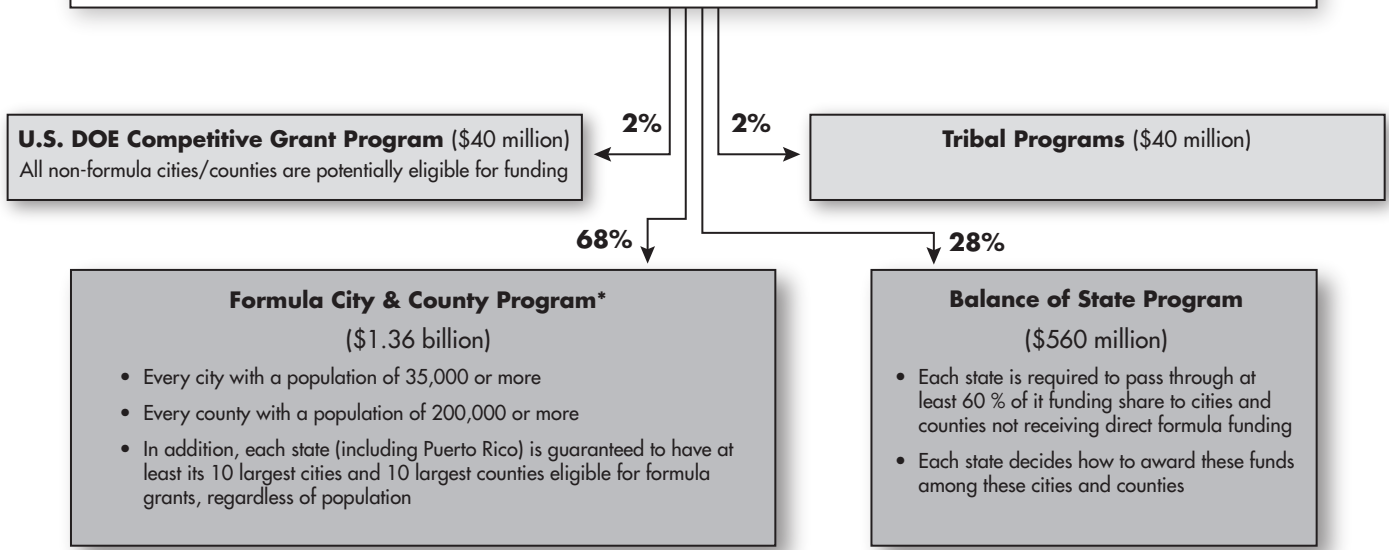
2%

U.S. DOE Competitive Grant Program (\$40 million)
All non-formula cities/counties are potentially eligible for funding

2%

Tribal Programs (\$40 million)

68%

28%

Formula City & County Program*

(\$1.36 billion)

- Every city with a population of 35,000 or more
- Every county with a population of 200,000 or more
- In addition, each state (including Puerto Rico) is guaranteed to have at least its 10 largest cities and 10 largest counties eligible for formula grants, regardless of population

Balance of State Program

(\$560 million)

- Each state is required to pass through at least 60 % of it funding share to cities and counties not receiving direct formula funding
- Each state decides how to award these funds among these cities and counties